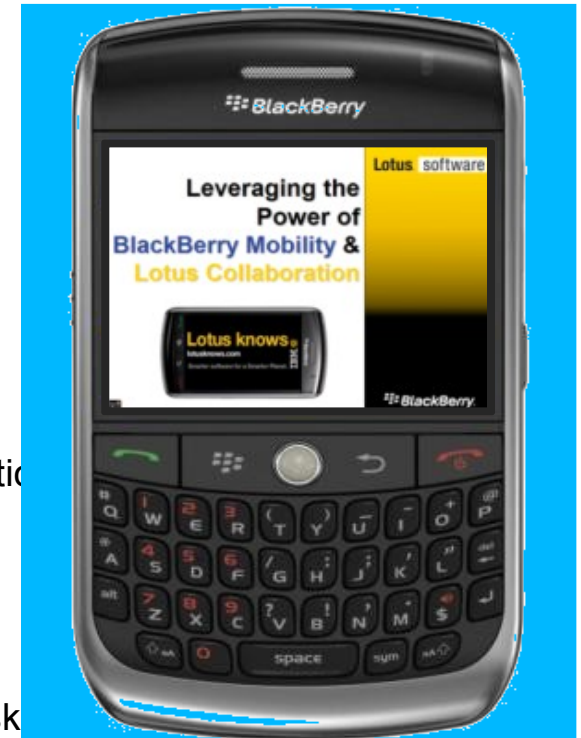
BlackBerry

Lotus software

Leveraging the Power of BlackBerry Mobility & Lotus Collaboration

Lotus knows
lotusknows.com

BlackBerry

ti

Q W E R T Y U I O P
A S D F G H J K L
alt Z X C V B N M $
space sym

k